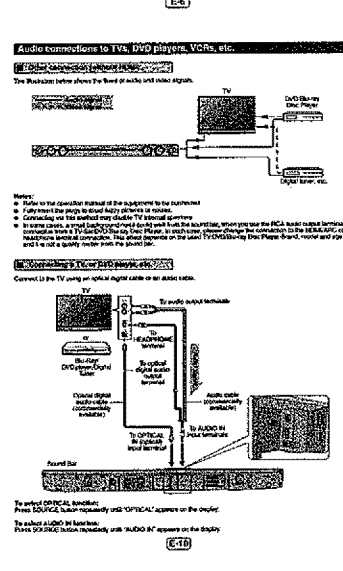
E-6

Audio connections to TVs, DVD players, VCRs, etc.

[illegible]

The illustration below shows the flow of audio and video signals.

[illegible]

TV

DVD/Blu-ray Disc Player

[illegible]

Digital tuner, etc.

Notes:
Refer to the operation manual of the equipment to be connected.
Fully insert the plugs to avoid fuzzy pictures or noises.
Connecting via the soundbar may disable TV internal speakers.
In some cases, a small background noise could well from the soundbar, when you use the RCA audio output terminals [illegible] TV/Set-top/DVD/Blu-ray Disc Player. In such case, please change the connection to the HDMI/ARC or headphone terminal connection. This effect depends on the used TV/DVD/Blu-ray Disc Player (brand, model and age) and it is not a quality matter from the sound bar.

Connecting a TV or DVD player, etc.

Connect to the TV using an optical digital cable or an audio cable.

TV

To audio output terminals

or

To HEADPHONE terminal

Blu-ray/DVD player/Digital tuner

To optical digital audio output terminal

Optical digital audio cable (commercially available)

Audio cable (commercially available)

To OPTICAL IN (optical) input terminal

To AUDIO IN input terminals

Sound Bar

To select OPTICAL function:
Press SOURCE button repeatedly until "OPTICAL" appears on the display.

To select AUDIO IN function:
Press SOURCE button repeatedly until "AUDIO IN" appears on the display.

E-10